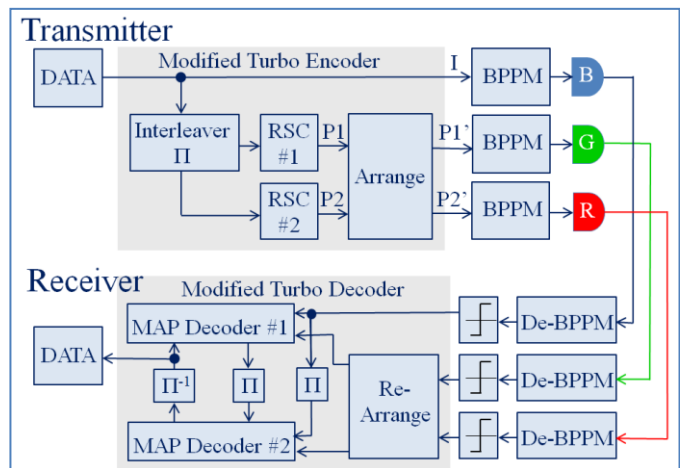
Transmitter

Modified Turbo Encoder

DATA

I

BPPM

B

Interleaver
Π

RSC
#1

P1

Arrange

P1'

BPPM

G

RSC
#2

P2

P2'

BPPM

R

Receiver

Modified Turbo Decoder

MAP Decoder #1

De-BPPM

DATA

$\Pi^{-1}$

Π

Π

Re-
Arrange

De-BPPM

MAP Decoder #2

De-BPPM